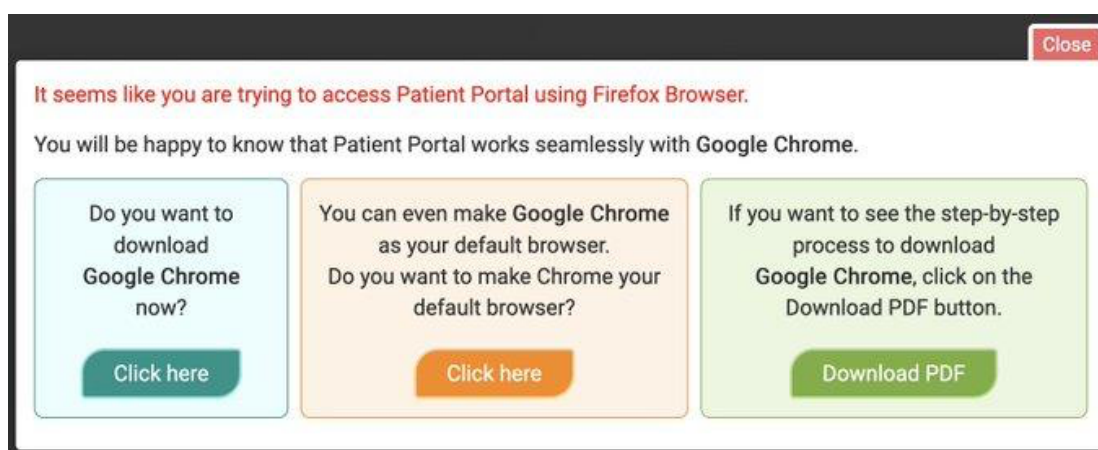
Close

It seems like you are trying to access Patient Portal using Firefox Browser.

You will be happy to know that Patient Portal works seamlessly with Google Chrome.

Do you want to download Google Chrome now?

Click here

You can even make Google Chrome as your default browser. Do you want to make Chrome your default browser?

Click here

If you want to see the step-by-step process to download Google Chrome, click on the Download PDF button.

Download PDF